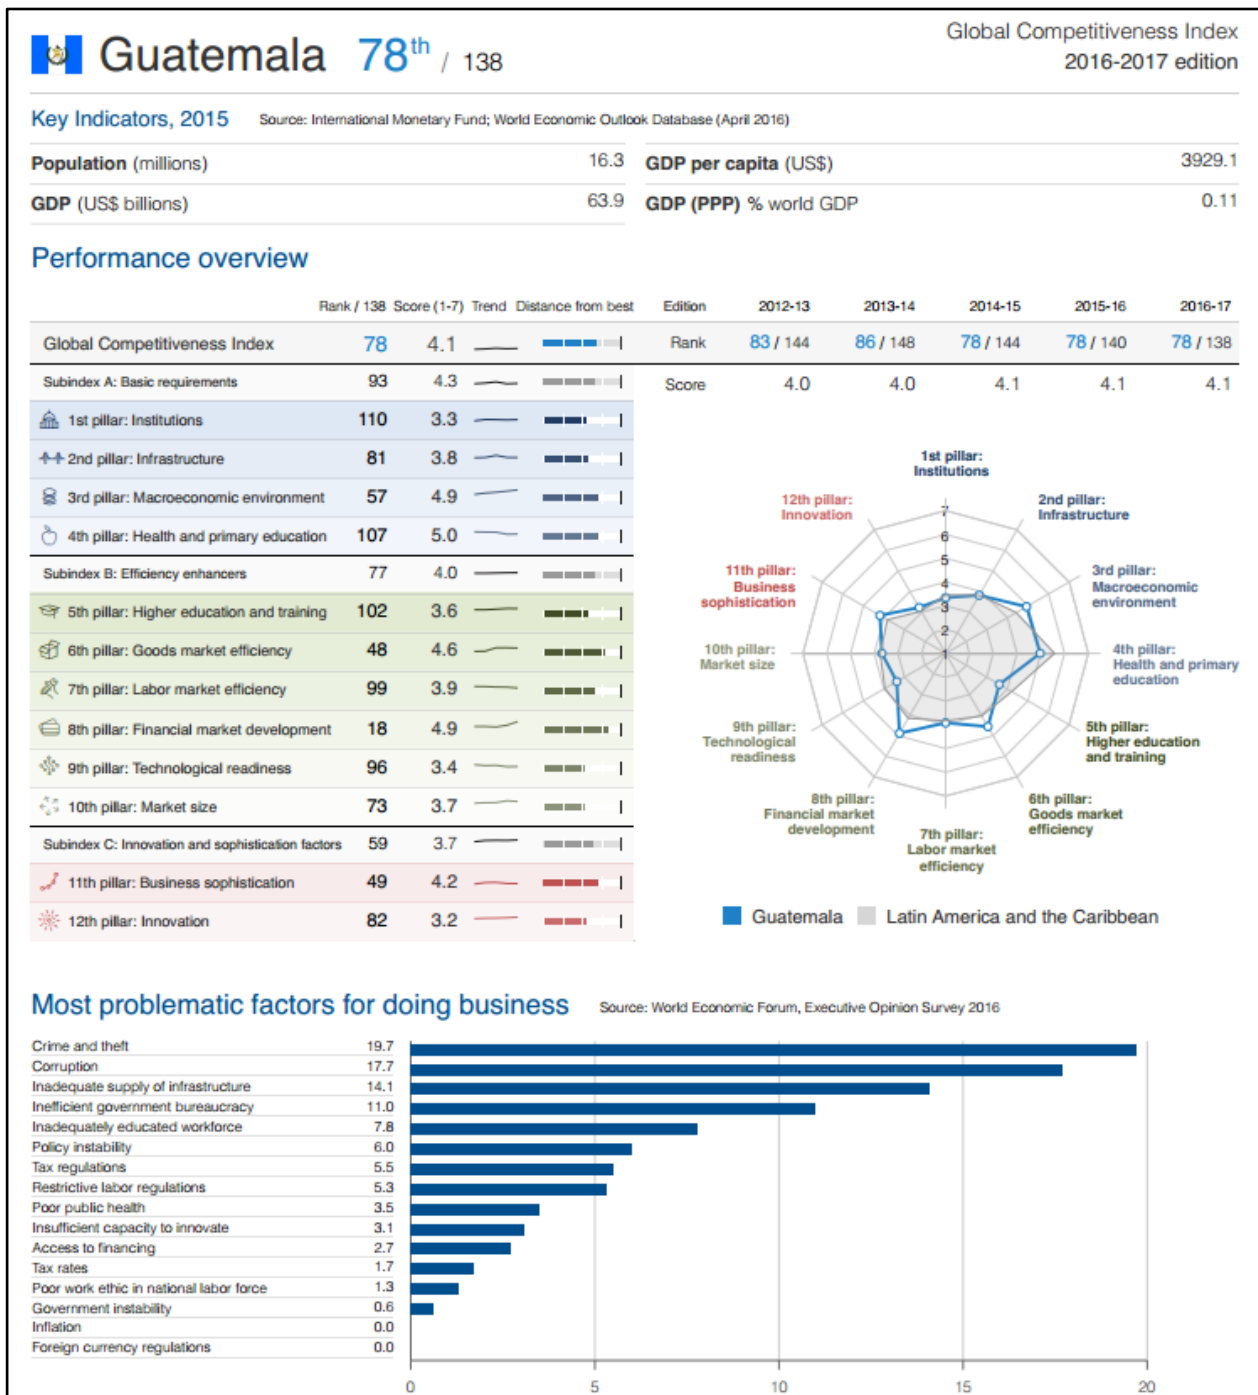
Guatemala $78^{th}$ / 138

Global Competitiveness Index 2016-2017 edition

Key Indicators, 2015 Source: International Monetary Fund; World Economic Outlook Database (April 2016)

| | | | |
|---|---|---|---|
| Population (millions) | 16.3 | GDP per capita (US$) | 3929.1 |
| GDP (US$ billions) | 63.9 | GDP (PPP) % world GDP | 0.11 |

Performance overview

| | Rank / 138 | Score (1-7) | Trend | Distance from best |
|---|---|---|---|---|
| Global Competitiveness Index | 78 | 4.1 | | |
| Subindex A: Basic requirements | 93 | 4.3 | | |
| 1st pillar: Institutions | 110 | 3.3 | | |
| 2nd pillar: Infrastructure | 81 | 3.8 | | |
| 3rd pillar: Macroeconomic environment | 57 | 4.9 | | |
| 4th pillar: Health and primary education | 107 | 5.0 | | |
| Subindex B: Efficiency enhancers | 77 | 4.0 | | |
| 5th pillar: Higher education and training | 102 | 3.6 | | |
| 6th pillar: Goods market efficiency | 48 | 4.6 | | |
| 7th pillar: Labor market efficiency | 99 | 3.9 | | |
| 8th pillar: Financial market development | 18 | 4.9 | | |
| 9th pillar: Technological readiness | 96 | 3.4 | | |
| 10th pillar: Market size | 73 | 3.7 | | |
| Subindex C: Innovation and sophistication factors | 59 | 3.7 | | |
| 11th pillar: Business sophistication | 49 | 4.2 | | |
| 12th pillar: Innovation | 82 | 3.2 | | |

| Edition | 2012-13 | 2013-14 | 2014-15 | 2015-16 | 2016-17 |
|---|---|---|---|---|---|
| Rank | 83 / 144 | 86 / 148 | 78 / 144 | 78 / 140 | 78 / 138 |
| Score | 4.0 | 4.0 | 4.1 | 4.1 | 4.1 |

1st pillar: Institutions
2nd pillar: Infrastructure
3rd pillar: Macroeconomic environment
4th pillar: Health and primary education
5th pillar: Higher education and training
6th pillar: Goods market efficiency
7th pillar: Labor market efficiency
8th pillar: Financial market development
9th pillar: Technological readiness
10th pillar: Market size
11th pillar: Business sophistication
12th pillar: Innovation
1 2 3 4 5 6 7

Guatemala Latin America and the Caribbean

Most problematic factors for doing business Source: World Economic Forum, Executive Opinion Survey 2016

| | |
|---|---|
| Crime and theft | 19.7 |
| Corruption | 17.7 |
| Inadequate supply of infrastructure | 14.1 |
| Inefficient government bureaucracy | 11.0 |
| Inadequately educated workforce | 7.8 |
| Policy instability | 6.0 |
| Tax regulations | 5.5 |
| Restrictive labor regulations | 5.3 |
| Poor public health | 3.5 |
| Insufficient capacity to innovate | 3.1 |
| Access to financing | 2.7 |
| Tax rates | 1.7 |
| Poor work ethic in national labor force | 1.3 |
| Government instability | 0.6 |
| Inflation | 0.0 |
| Foreign currency regulations | 0.0 |

0 5 10 15 20